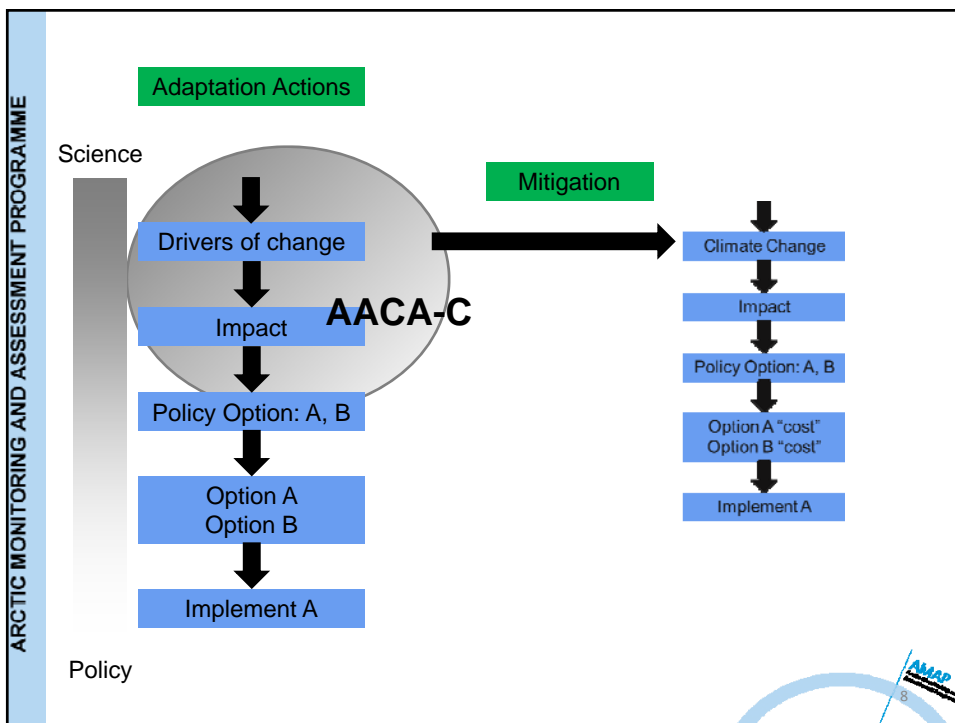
ARCTIC MONITORING AND ASSESSMENT PROGRAMME

Adaptation Actions

Science

Mitigation

Drivers of change

Impact

AACA-C

Policy Option: A, B

Option A
Option B

Implement A

Climate Change

Impact

Policy Option: A, B

Option A "cost"
Option B "cost"

Implement A

Policy

AMAP

8